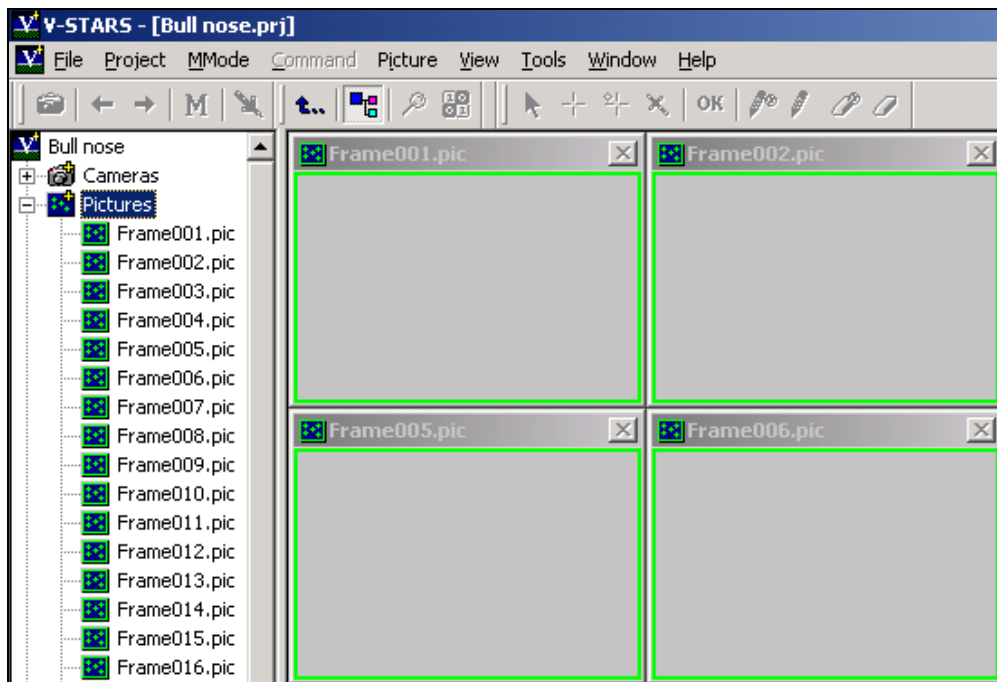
V-STARS - [Bull nose.prj]

File Project MMode Command Picture View Tools Window Help

M OK

Bull nose
Cameras
Pictures
Frame001.pic
Frame002.pic
Frame003.pic
Frame004.pic
Frame005.pic
Frame006.pic
Frame007.pic
Frame008.pic
Frame009.pic
Frame010.pic
Frame011.pic
Frame012.pic
Frame013.pic
Frame014.pic
Frame015.pic
Frame016.pic

Frame001.pic

Frame002.pic

Frame005.pic

Frame006.pic